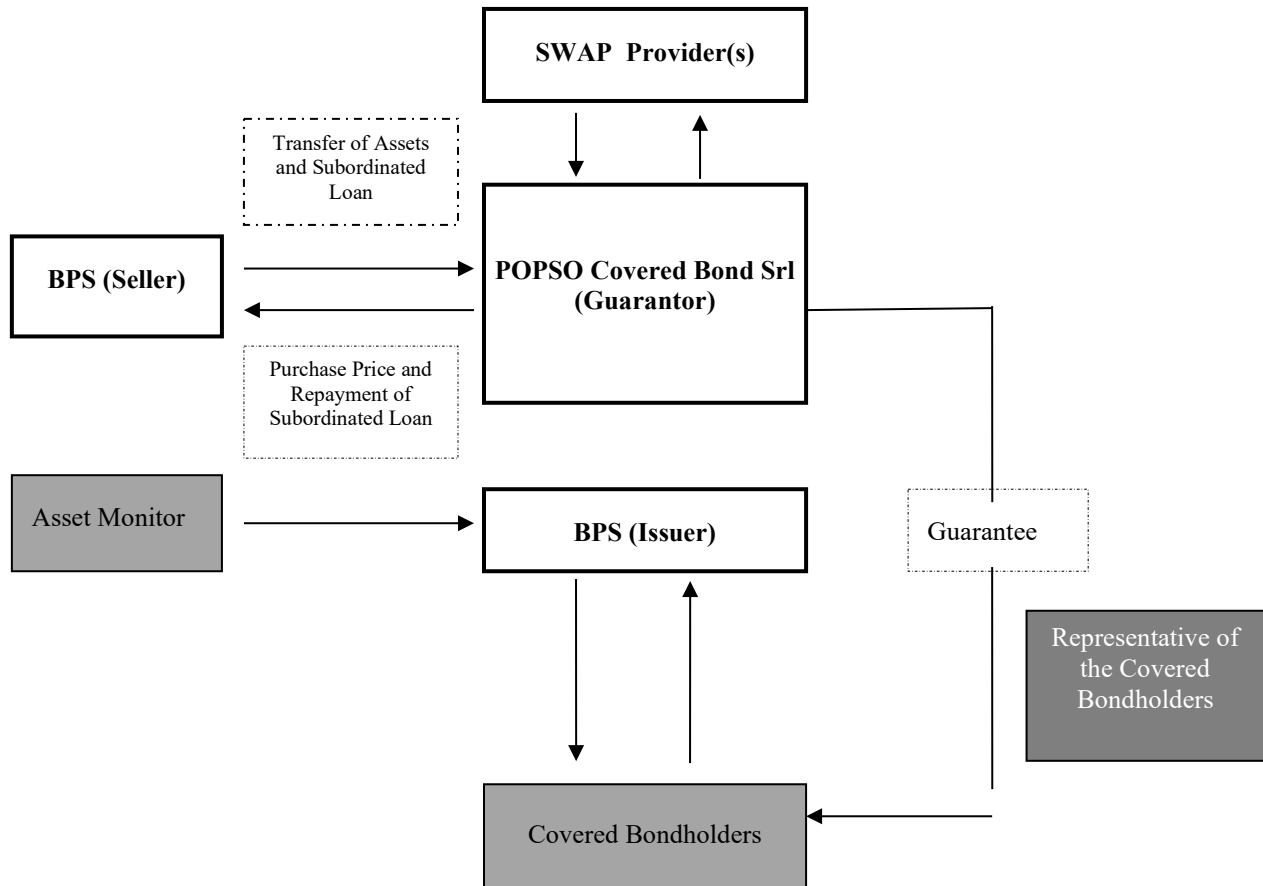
SWAP Provider(s)

Transfer of Assets and Subordinated Loan

BPS (Seller)

POPSO Covered Bond Srl (Guarantor)

Purchase Price and Repayment of Subordinated Loan

Asset Monitor

BPS (Issuer)

Guarantee

Representative of the Covered Bondholders

Covered Bondholders